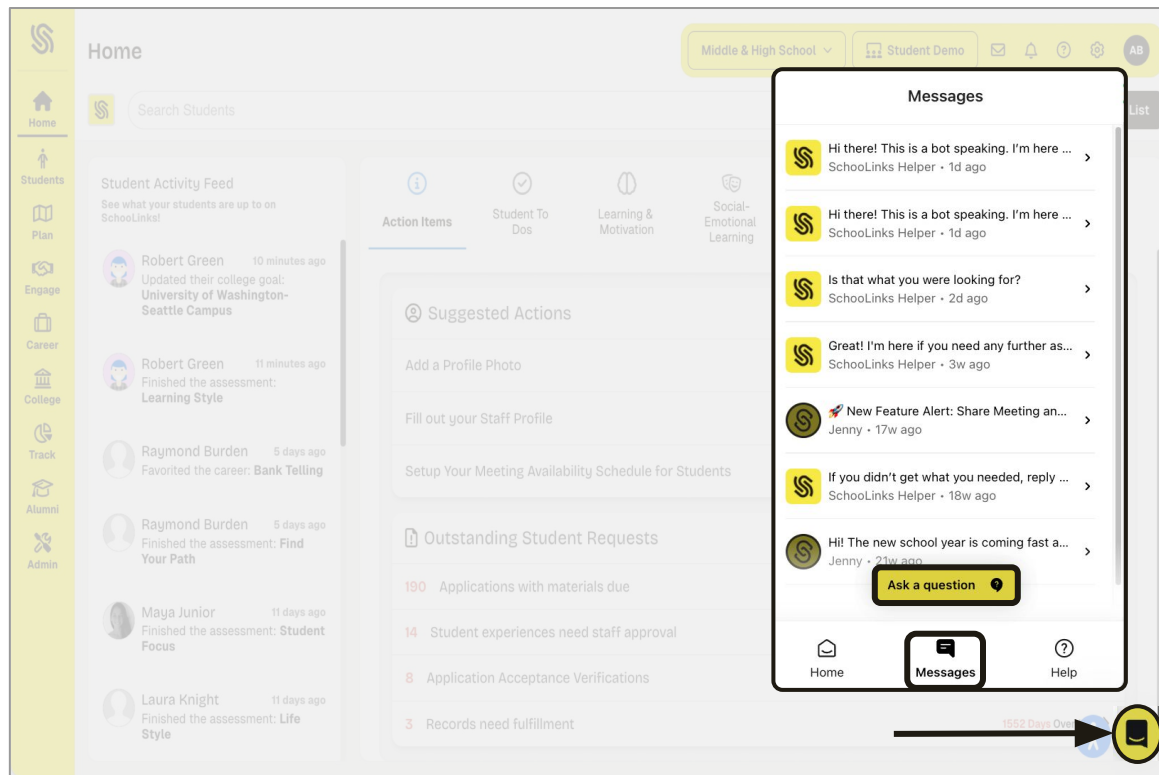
Home

Middle & High School
Student Demo
AB

Home
Students
Plan
Engage
Career
College
Track
Alumni
Admin

Search Students
List

Student Activity Feed
See what your students are up to on SchooLinks!

Robert Green 10 minutes ago
Updated their college goal: University of Washington-Seattle Campus

Robert Green 11 minutes ago
Finished the assessment: Learning Style

Raymond Burden 5 days ago
Favorited the career: Bank Telling

Raymond Burden 5 days ago
Finished the assessment: Find Your Path

Maya Junior 11 days ago
Finished the assessment: Student Focus

Laura Knight 11 days ago
Finished the assessment: Life Style

Action Items
Student To Dos
Learning & Motivation
Social-Emotional Learning

Suggested Actions
Add a Profile Photo
Fill out your Staff Profile
Setup Your Meeting Availability Schedule for Students

Outstanding Student Requests
190 Applications with materials due
14 Student experiences need staff approval
8 Application Acceptance Verifications
3 Records need fulfillment
1552 Days Ove

Messages

Hi there! This is a bot speaking. I'm here ...
SchooLinks Helper • 1d ago

Hi there! This is a bot speaking. I'm here ...
SchooLinks Helper • 1d ago

Is that what you were looking for?
SchooLinks Helper • 2d ago

Great! I'm here if you need any further as...
SchooLinks Helper • 3w ago

🚀 New Feature Alert: Share Meeting an...
Jenny • 17w ago

If you didn't get what you needed, reply ...
SchooLinks Helper • 18w ago

Hi! The new school year is coming fast a...
Jenny • 21w ago

Ask a question

Home
Messages
Help